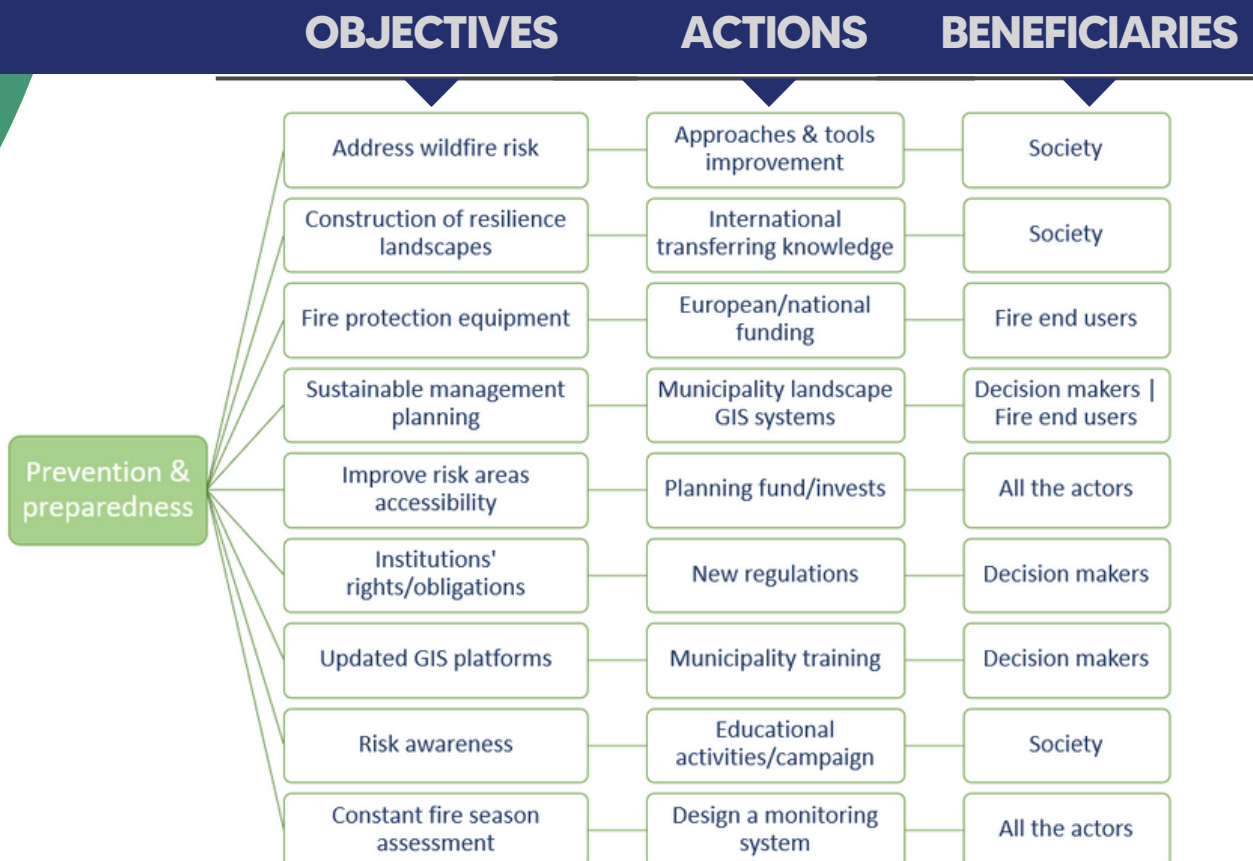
OBJECTIVES ACTIONS BENEFICIARIES

Prevention & preparedness

| OBJECTIVES | ACTIONS | BENEFICIARIES |
|---|---|---|
| Address wildfire risk | Approaches & tools improvement | Society |
| Construction of resilience landscapes | International transferring knowledge | Society |
| Fire protection equipment | European/national funding | Fire end users |
| Sustainable management planning | Municipality landscape GIS systems | Decision makers \| Fire end users |
| Improve risk areas accessibility | Planning fund/invests | All the actors |
| Institutions' rights/obligations | New regulations | Decision makers |
| Updated GIS platforms | Municipality training | Decision makers |
| Risk awareness | Educational activities/campaign | Society |
| Constant fire season assessment | Design a monitoring system | All the actors |